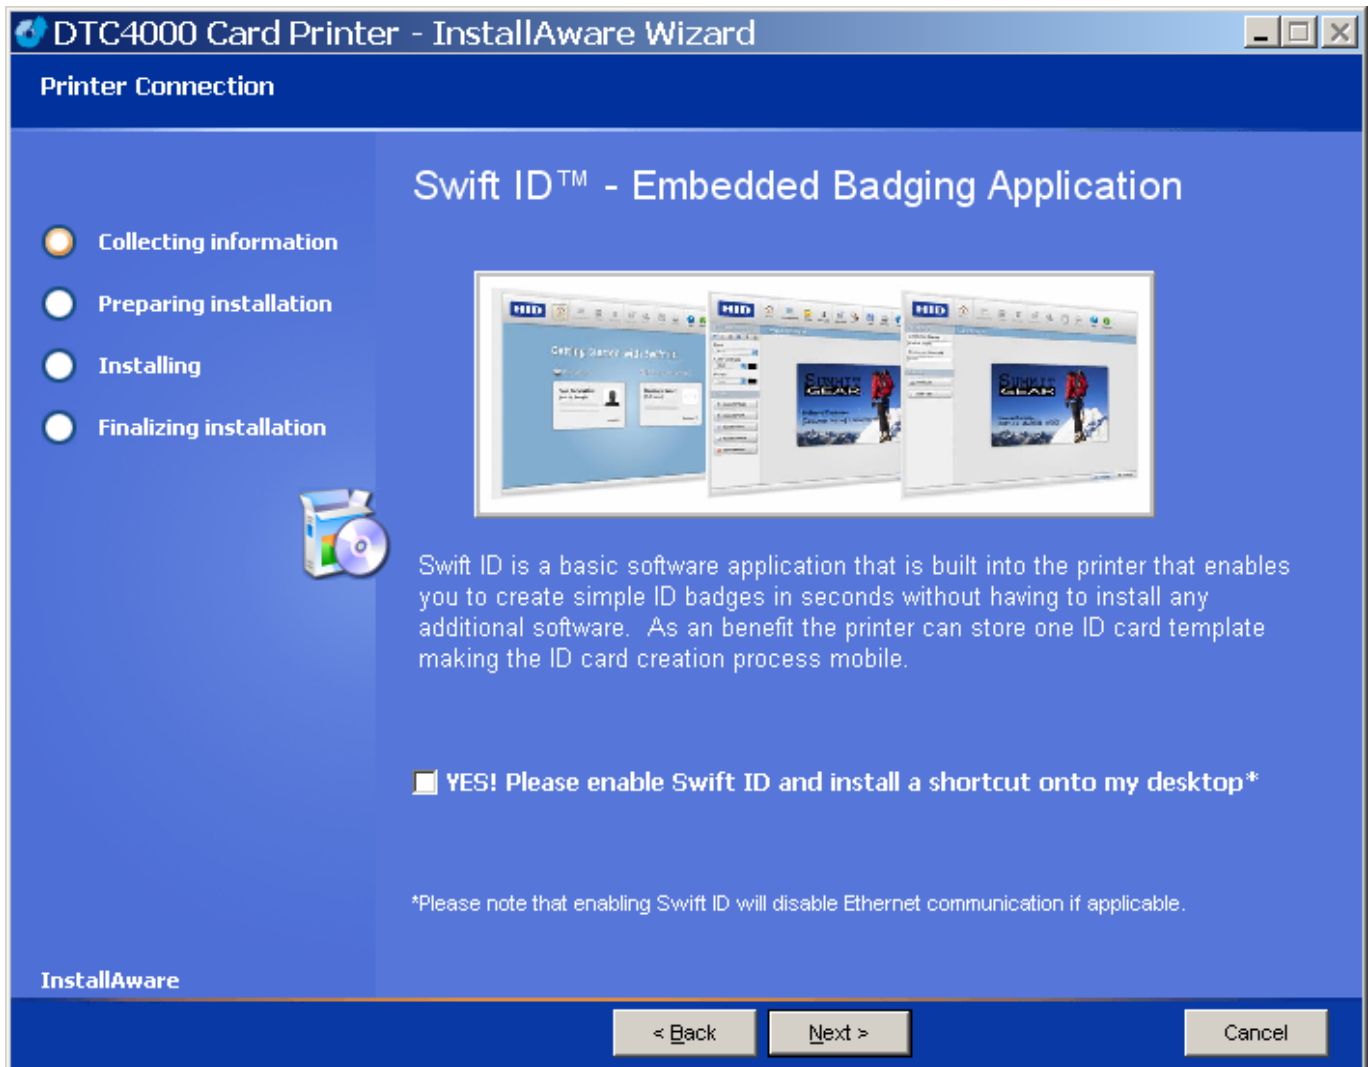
DTC4000 Card Printer - InstallAware Wizard

Printer Connection

Collecting information

Preparing installation

Installing

Finalizing installation

Swift ID™ - Embedded Badging Application

HID

HID

HID

Simple GEAR

Simple GEAR

Swift ID is a basic software application that is built into the printer that enables you to create simple ID badges in seconds without having to install any additional software. As an benefit the printer can store one ID card template making the ID card creation process mobile.

YES! Please enable Swift ID and install a shortcut onto my desktop*

*Please note that enabling Swift ID will disable Ethernet communication if applicable.

InstallAware

< Back

Next >

Cancel